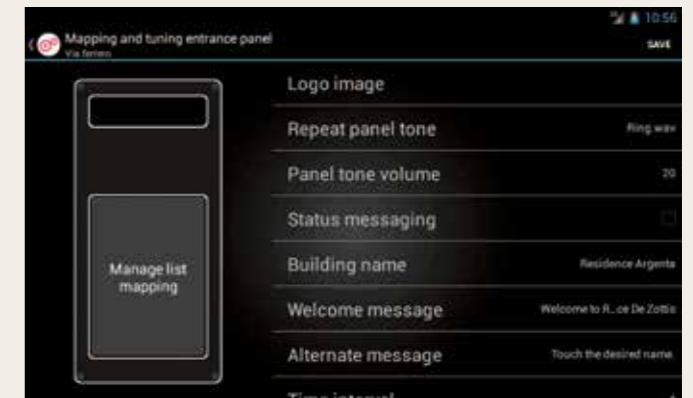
10:56

Mapping and tuning entrance panel
Via ferrero

SAVE

Manage list mapping

Logo image

Repeat panel tone
Ring.wav

Panel tone volume
20

Status messaging

Building name
Residence Argenta

Welcome message
Welcome to R...ce De Zottis

Alternate message
Touch the desired name

Time interval